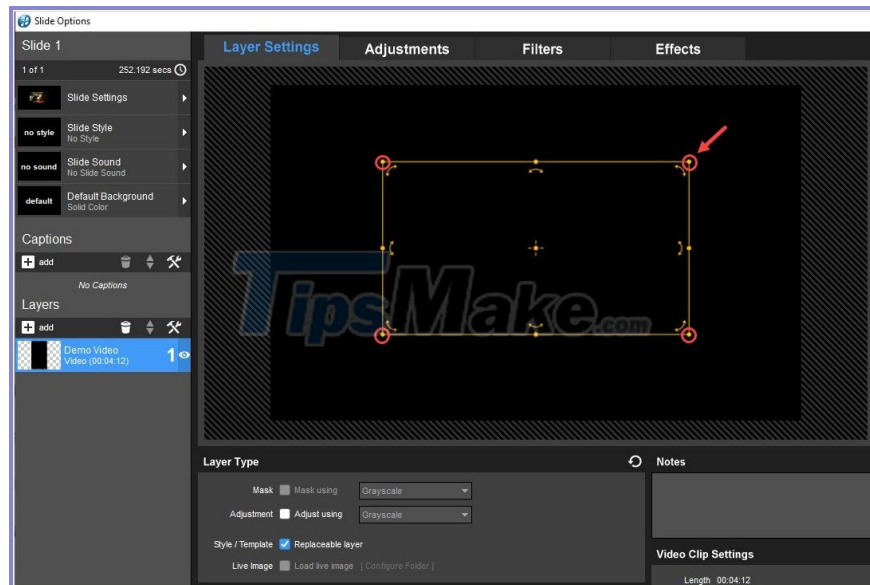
Slide Options

Slide 1

1 of 1

252.192 secs

Slide Settings

no style

Slide Style
No Style

no sound

Slide Sound
No Slide Sound

default

Default Background
Solid Color

Captions

add

No Captions

Layers

add

Demo Video
Video (00:04:12)

1

Layer Settings

Adjustments

Filters

Effects

TipsMake.com

Layer Type

Mask

Mask using

Grayscale

Adjustment

Adjust using

Grayscale

Style / Template

Replaceable layer

Live Image

Load live image

[ Configure Folder ]

Notes

Video Clip Settings

Length 00:04:12